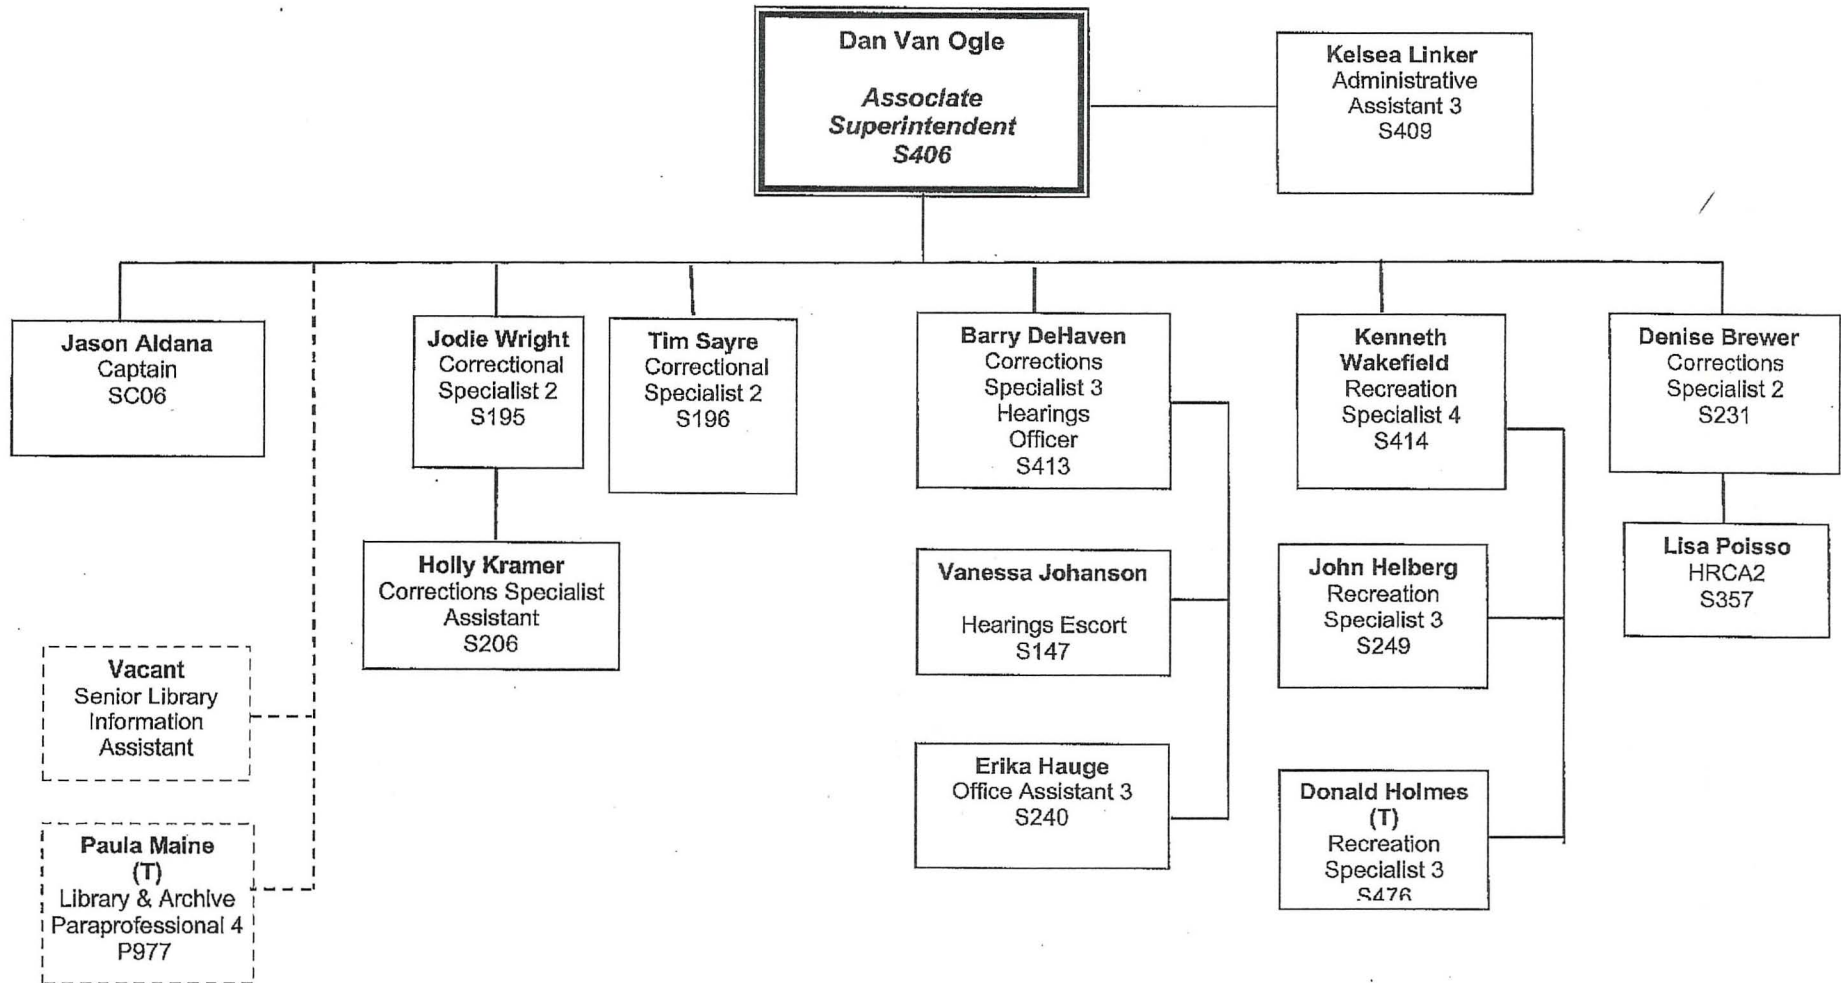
Dan Van Ogle
Associate Superintendent
S406

Kelsea Linker
Administrative Assistant 3
S409

Jason Aldana
Captain
SC06

Vacant
Senior Library Information Assistant

Paula Maine
(T)
Library & Archive Paraprofessional 4
P977

Jodie Wright
Correctional Specialist 2
S195

Holly Kramer
Corrections Specialist Assistant
S206

Tim Sayre
Correctional Specialist 2
S196

Barry DeHaven
Corrections Specialist 3
Hearings Officer
S413

Vanessa Johanson
Hearings Escort
S147

Erika Hauge
Office Assistant 3
S240

Kenneth Wakefield
Recreation Specialist 4
S414

John Helberg
Recreation Specialist 3
S249

Donald Holmes
(T)
Recreation Specialist 3
S476

Denise Brewer
Corrections Specialist 2
S231

Lisa Poisso
HRCA2
S357